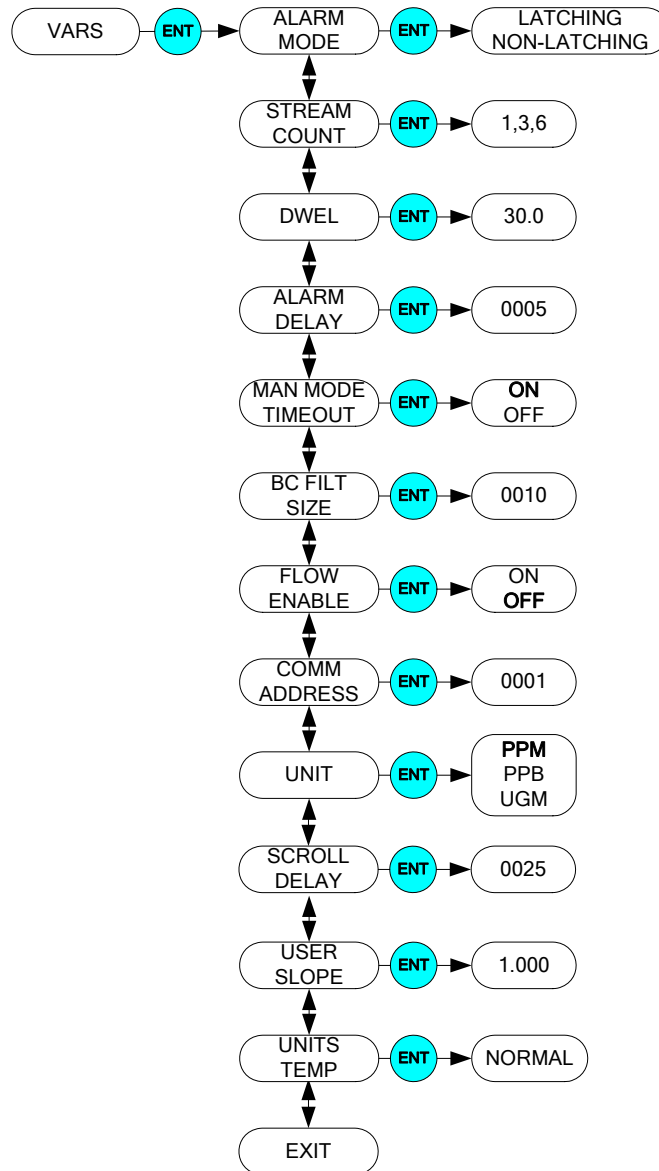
VARS
ENT
ALARM MODE
ENT
LATCHING
NON-LATCHING

STREAM COUNT
ENT
1,3,6

DWEL
ENT
30.0

ALARM DELAY
ENT
0005

MAN MODE TIMEOUT
ENT
ON
OFF

BC FILT SIZE
ENT
0010

FLOW ENABLE
ENT
ON
OFF

COMM ADDRESS
ENT
0001

UNIT
ENT
PPM
PPB
UGM

SCROLL DELAY
ENT
0025

USER SLOPE
ENT
1.000

UNITS TEMP
ENT
NORMAL

EXIT